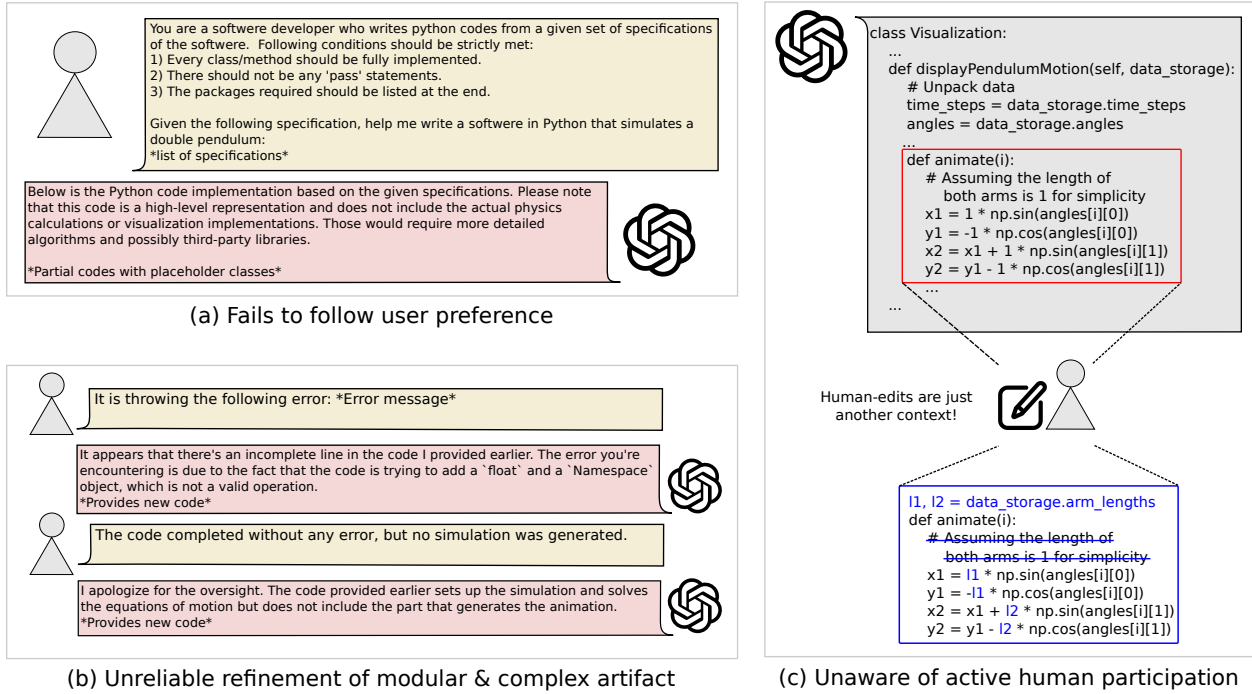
You are a softwere developer who writes python codes from a given set of specifications of the softwere. Following conditions should be strictly met:
1) Every class/method should be fully implemented.
2) There should not be any 'pass' statements.
3) The packages required should be listed at the end.

Given the following specification, help me write a softwere in Python that simulates a double pendulum:
*list of specifications*

Below is the Python code implementation based on the given specifications. Please note that this code is a high-level representation and does not include the actual physics calculations or visualization implementations. Those would require more detailed algorithms and possibly third-party libraries.

*Partial codes with placeholder classes*

(a) Fails to follow user preference

It is throwing the following error: *Error message*

It appears that there's an incomplete line in the code I provided earlier. The error you're encountering is due to the fact that the code is trying to add a `float` and a `Namespace` object, which is not a valid operation.
*Provides new code*

The code completed without any error, but no simulation was generated.

I apologize for the oversight. The code provided earlier sets up the simulation and solves the equations of motion but does not include the part that generates the animation.
*Provides new code*

(b) Unreliable refinement of modular & complex artifact

class Visualization:
...
def displayPendulumMotion(self, data_storage):
# Unpack data
time_steps = data_storage.time_steps
angles = data_storage.angles
...
def animate(i):
# Assuming the length of both arms is 1 for simplicity
x1 = 1 * np.sin(angles[i][0])
y1 = -1 * np.cos(angles[i][0])
x2 = x1 + 1 * np.sin(angles[i][1])
y2 = y1 - 1 * np.cos(angles[i][1])
...
...

Human-edits are just another context!

l1, l2 = data_storage.arm_lengths
def animate(i):
~~# Assuming the length of both arms is 1 for simplicity~~
x1 = l1 * np.sin(angles[i][0])
y1 = -l1 * np.cos(angles[i][0])
x2 = x1 + l2 * np.sin(angles[i][1])
y2 = y1 - l2 * np.cos(angles[i][1])

(c) Unaware of active human participation